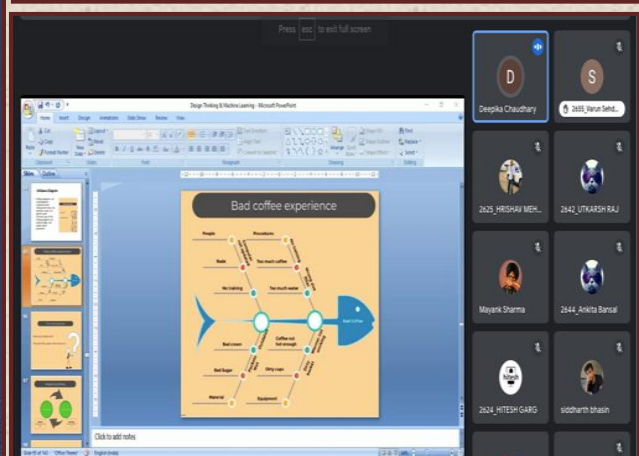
Press esc to exit full screen

Design Thinking & Machine Learning - Microsoft PowerPoint

Home Insert Design Animations Slide Show Review View

Slides Outline

Bad coffee experience

People

Procedures

Rude

Too much coffee

No training

Too much water

Bad Coffee

Bad cream

Coffee not hot enough

Bad sugar

Dirty cups

Material

Equipment

Click to add notes

D

Deepika Chaudhary

S

2k555_Varun Sehd...

2k25_HRISHAV MEH...

2k42_UTKARSH RAJ

Mayank Sharma

2k44_Ankita Bansal

2k24_HITESH GARG

siddharth bhasin